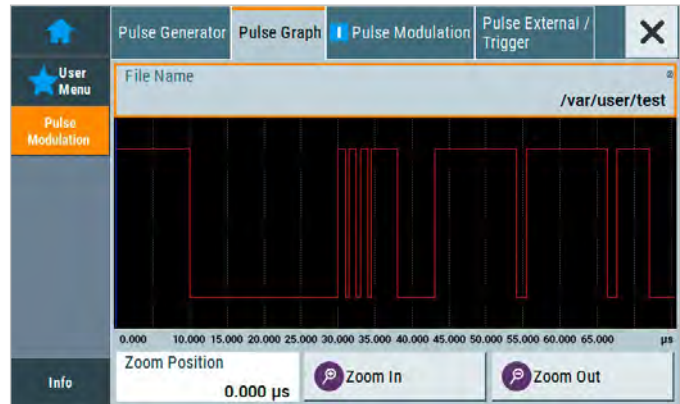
Pulse Generator | Pulse Graph | Pulse Modulation | Pulse External / Trigger

User Menu

Pulse Modulation

File Name

/var/user/test

0.000 10.000 15.000 20.000 25.000 30.000 35.000 40.000 45.000 50.000 55.000 60.000 65.000 μs

Info

Zoom Position

0.000 μs

Zoom In

Zoom Out